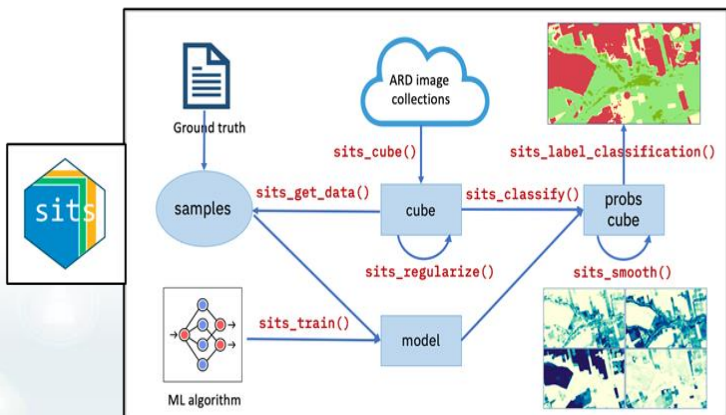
sits

Ground truth

ARD image collections

sits_cube()

sits_label_classification()

sits_get_data()

sits_classify()

samples

cube

probs cube

sits_regularize()

sits_smooth()

sits_train()

model

ML algorithm